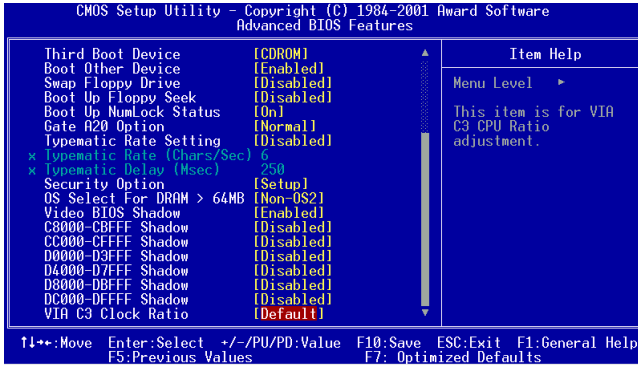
CMOS Setup Utility - Copyright (C) 1984-2001 Award Software
Advanced BIOS Features

| | |
|---|---|
| Third Boot Device | [CDROM] |
| Boot Other Device | [Enabled] |
| Swap Floppy Drive | [Disabled] |
| Boot Up Floppy Seek | [Disabled] |
| Boot Up NumLock Status | [On] |
| Gate A20 Option | [Normal] |
| Typematic Rate Setting | [Disabled] |
| x Typematic Rate (Chars/Sec) | 6 |
| x Typematic Delay (Msec) | 250 |
| Security Option | [Setup] |
| OS Select For DRAM > 64MB | [Non-OS2] |
| Video BIOS Shadow | [Enabled] |
| C8000-CBFFF Shadow | [Disabled] |
| CC000-CFFFF Shadow | [Disabled] |
| D0000-D3FFF Shadow | [Disabled] |
| D4000-D7FFF Shadow | [Disabled] |
| D8000-DBFFF Shadow | [Disabled] |
| DC000-DFFFF Shadow | [Disabled] |
| VIA C3 Clock Ratio | [Default] |

Item Help

Menu Level ►

This item is for VIA C3 CPU Ratio adjustment.

↑↓→←:Move Enter:Select +/-/PU/PD:Value F10:Save ESC:Exit F1:General Help
F5:Previous Values F7: Optimized Defaults